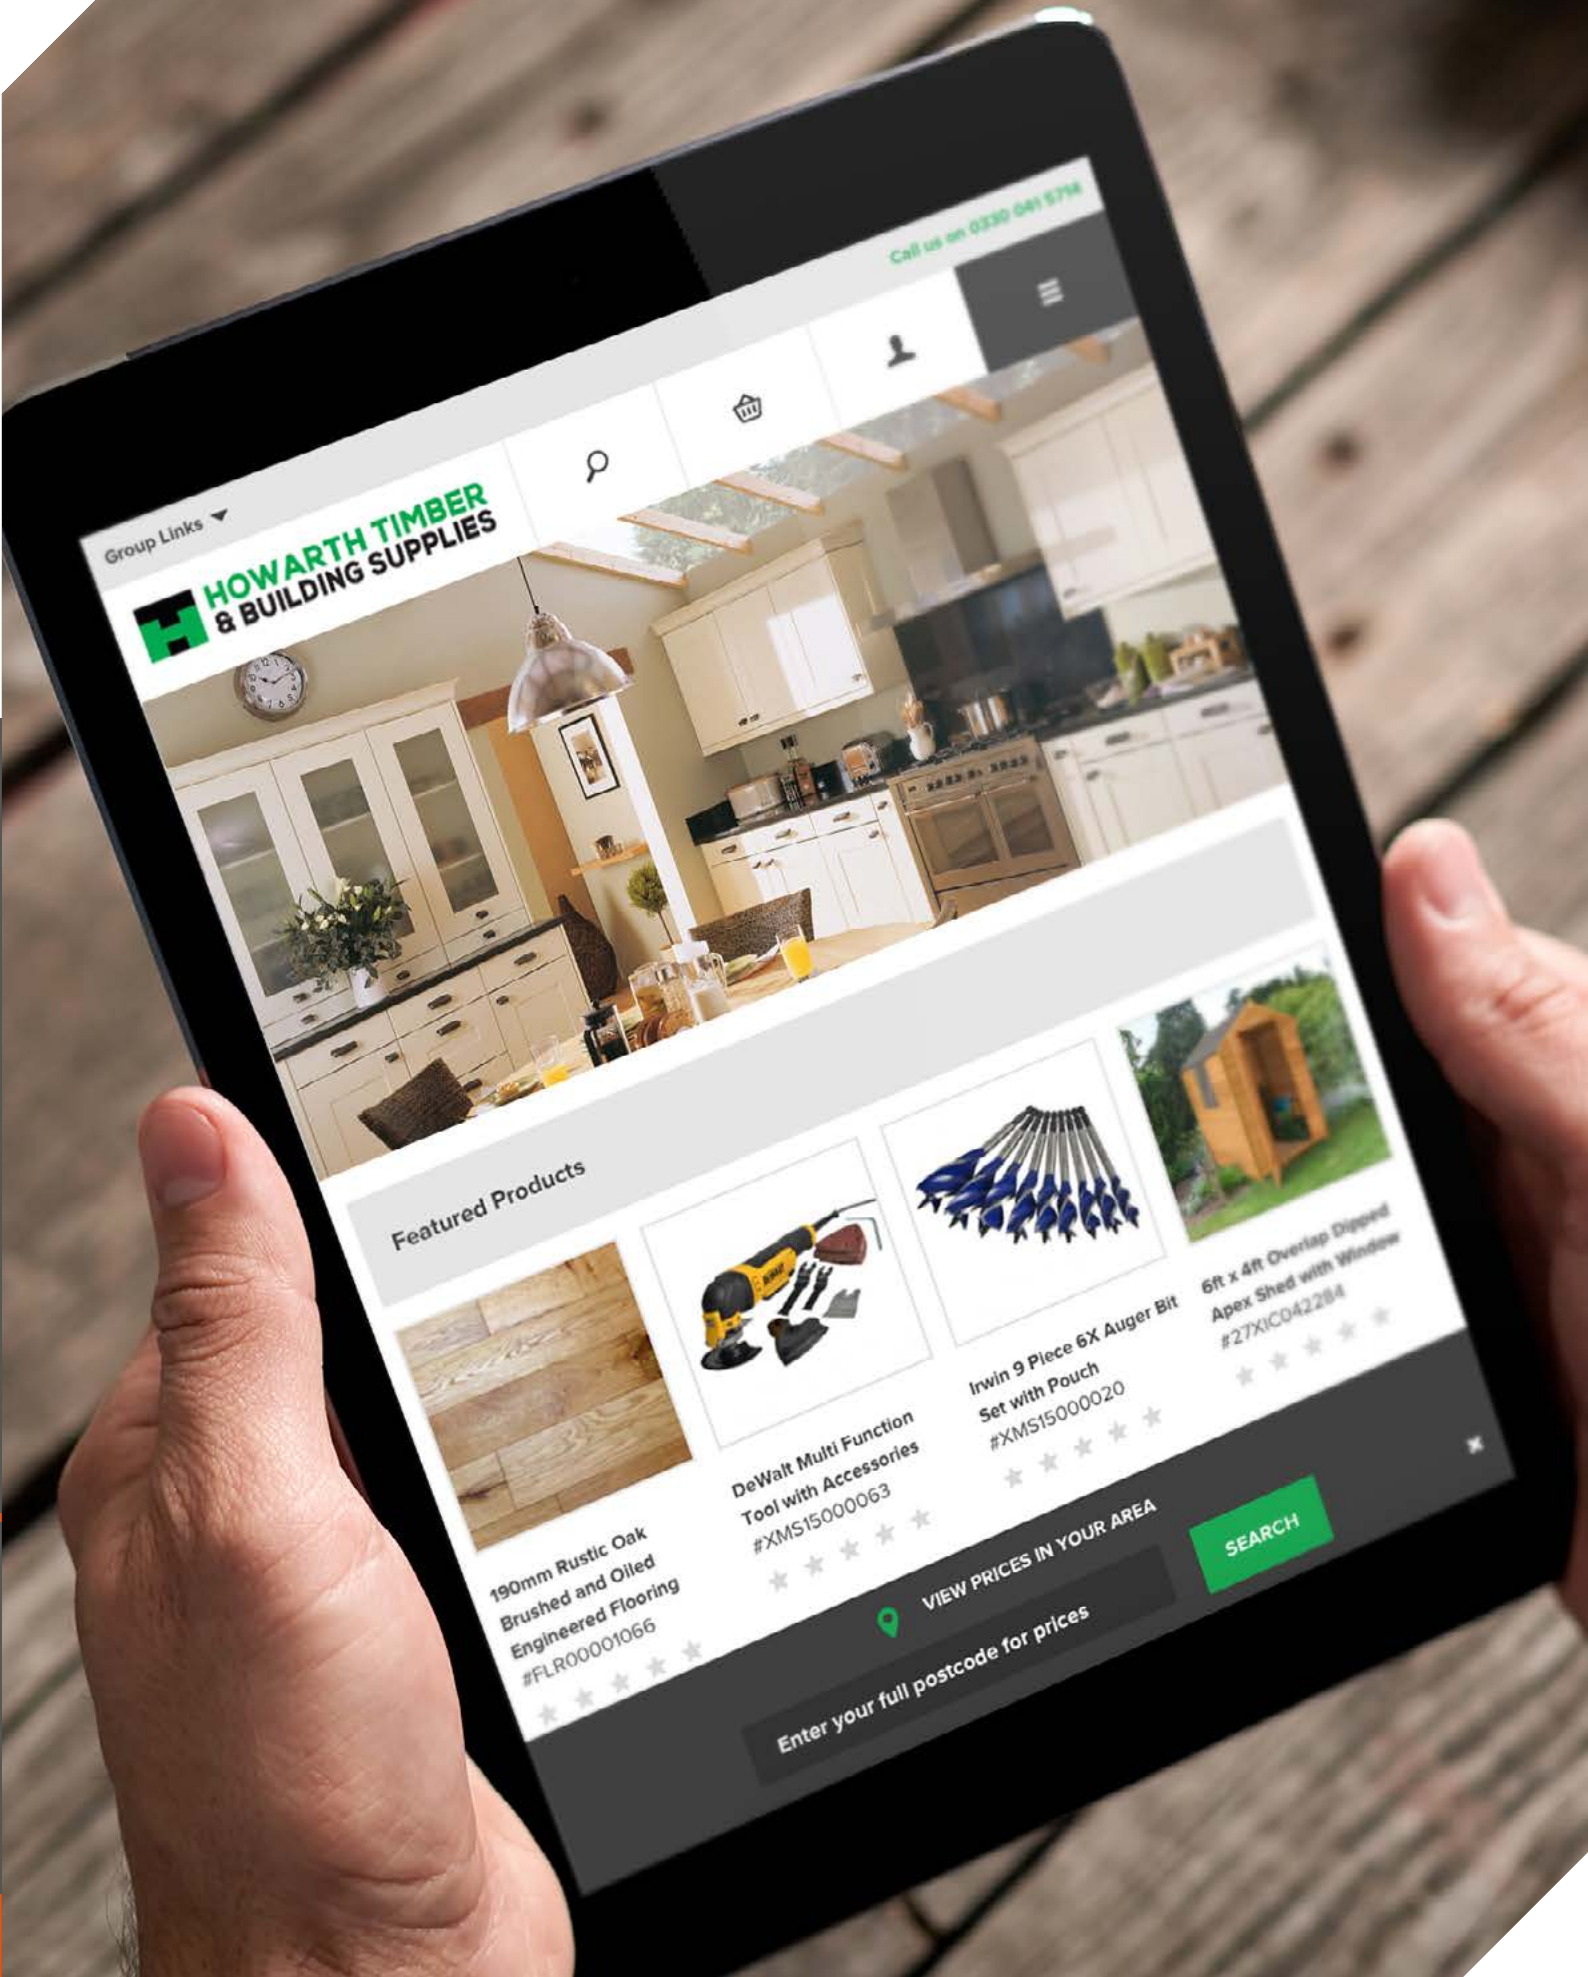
Call us on 0330 041 5794

Group Links

HOWARTH TIMBER & BUILDING SUPPLIES

Featured Products

190mm Rustic Oak Brushed and Oiled Engineered Flooring #FLR00001066

DeWalt Multi Function Tool with Accessories #XMS15000063

Irwin 9 Piece 6X Auger Bit Set with Pouch #XMS15000020

6ft x 4ft Overlap Dipped Apex Shed with Window #27XIC042284

VIEW PRICES IN YOUR AREA

Enter your full postcode for prices

SEARCH